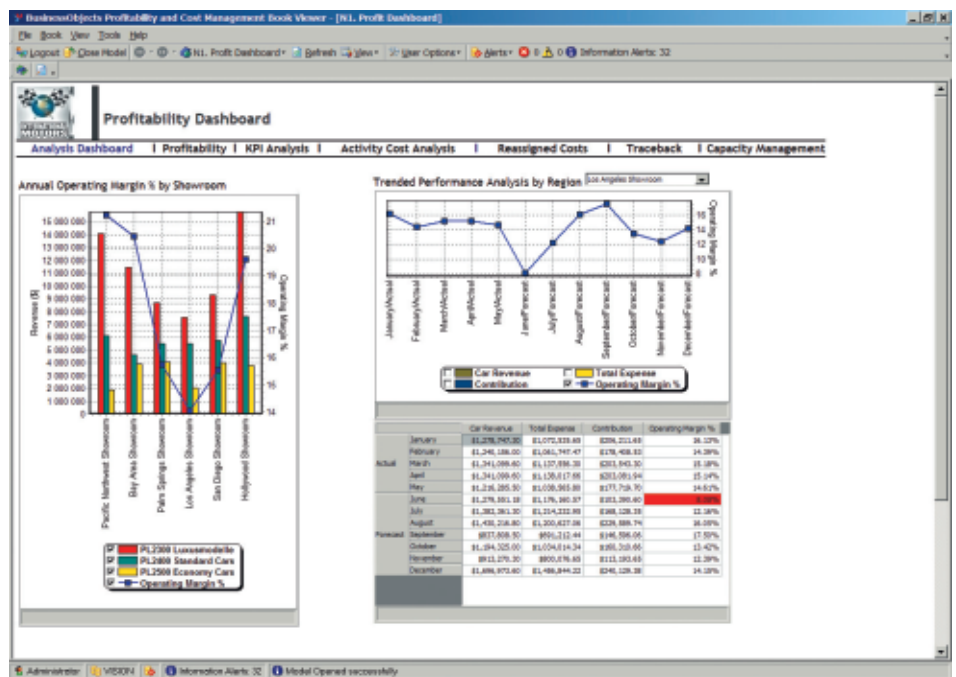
BusinessObjects Profitability and Cost Management Book Viewer - [N1. Profit Dashboard]

File Book View Tools Help

Logout Close Model N1. Profit Dashboard Refresh View User Options Alerts 0 0 Information Alerts: 32

Profitability Dashboard

Analysis Dashboard | Profitability | KPI Analysis | Activity Cost Analysis | Reassigned Costs | Traceback | Capacity Management

Annual Operating Margin % by Showroom

Revenue ($)

15 000 000
14 000 000
13 000 000
12 000 000
11 000 000
10 000 000
9 000 000
8 000 000
7 000 000
6 000 000
5 000 000
4 000 000
3 000 000
2 000 000
1 000 000
0

Operating Margin %

21
20
19
18
17
16
15
14

Pacific Northwest Showroom
Bay Area Showroom
Palm Springs Showroom
Los Angeles Showroom
San Diego Showroom
Hollywood Showroom

PL2300 Luxusmodelle
PL2400 Standard Cars
PL2500 Economy Cars
Operating Margin %

Trended Performance Analysis by Region Los Angeles Showroom

Operating Margin %

16
14
12
10
8

JanuaryActual
FebruaryActual
MarchActual
AprilActual
MayActual
JuneForecast
JulyForecast
AugustForecast
SeptemberForecast
OctoberForecast
NovemberForecast
DecemberForecast

Car Revenue
Contribution
Total Expense
Operating Margin %

| | | Car Revenue | Total Expense | Contribution | Operating Margin % |
|---|---|---|---|---|---|
| Actual | January | $1,278,747.30 | $1,072,535.65 | $206,211.65 | 16.13% |
| | February | $1,248,188.00 | $1,061,747.47 | $178,408.53 | 14.29% |
| | March | $1,341,099.60 | $1,137,556.30 | $203,543.30 | 15.18% |
| | April | $1,341,099.60 | $1,138,017.66 | $203,081.94 | 15.14% |
| | May | $1,216,285.50 | $1,038,565.80 | $177,719.70 | 14.61% |
| Forecast | June | $1,279,551.10 | $1,176,160.37 | $103,390.60 | 8.08% |
| | July | $1,382,361.30 | $1,214,232.95 | $168,128.35 | 12.16% |
| | August | $1,430,216.80 | $1,200,627.06 | $229,589.74 | 16.05% |
| | September | $837,808.50 | $691,212.44 | $146,596.06 | 17.50% |
| | October | $1,194,325.00 | $1,034,014.34 | $160,310.66 | 13.42% |
| | November | $912,270.30 | $800,076.65 | $112,193.65 | 12.30% |
| | December | $1,686,972.60 | $1,486,844.22 | $240,128.38 | 14.18% |

Administrator | VISION | Information Alerts: 32 | Model Opened successfully